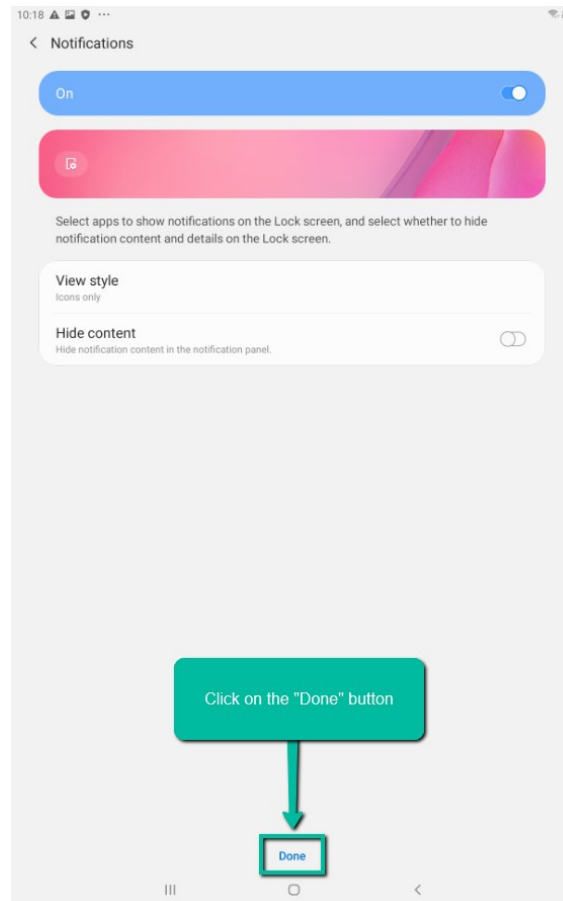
10:18 ···

Notifications

On

Select apps to show notifications on the Lock screen, and select whether to hide notification content and details on the Lock screen.

View style
Icons only

Hide content
Hide notification content in the notification panel.

Click on the "Done" button

Done